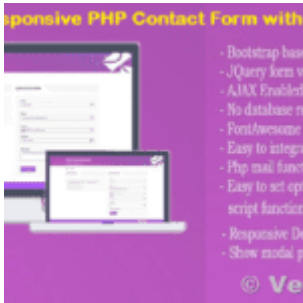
sponsive PHP Contact Form with

- Bootstrap bas
- JQuery form v
- AJAX Enable
- No database r
- FontAwesome
- Easy to integr
- Php mail func
- Easy to set op script function
- Responsive De
- Show modal p

© Ve